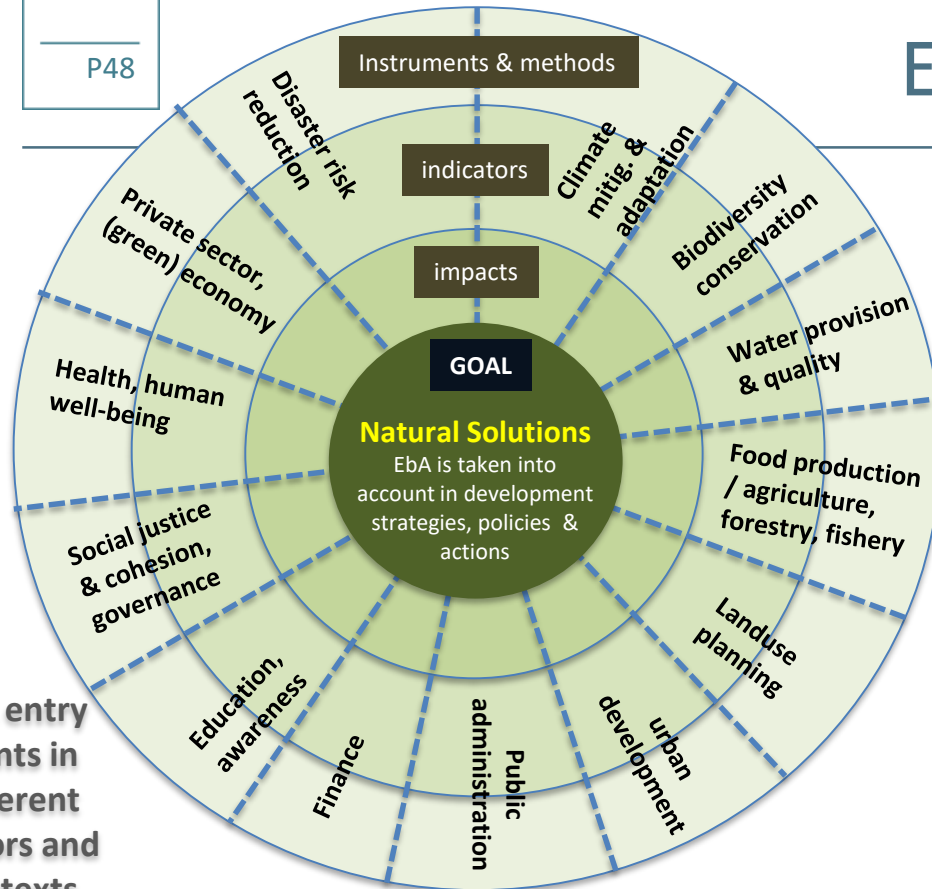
P48

E

Instruments & methods

indicators

impacts

GOAL

Natural Solutions

EbA is taken into account in development strategies, policies & actions

Disaster risk reduction

Climate mitig. & adaptation

Biodiversity conservation

Water provision & quality

Food production / agriculture, forestry, fishery

Landuse planning

urban development

Public administration

Finance

Education, awareness

Social justice & cohesion, governance

Health, human well-being

Private sector, (green) economy

entry
nts in
erent
ors and
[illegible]